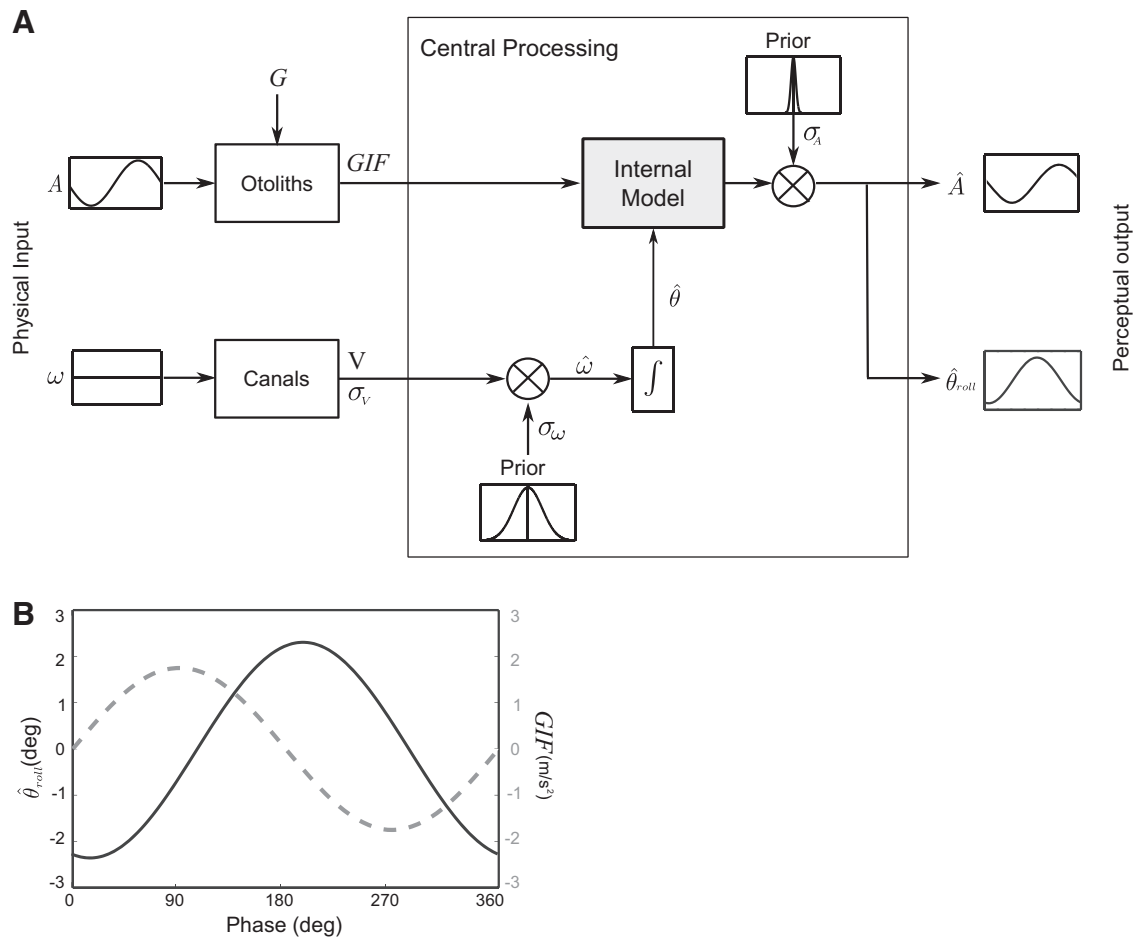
A

Central Processing

Prior

$G$

$A$

Otoliths

$GIF$

Internal Model

$\sigma_A$

$\hat{A}$

Physical Input

Perceptual output

$\hat{\theta}$

$\omega$

Canals

V

$\sigma_V$

$\hat{\omega}$

$\int$

$\hat{\theta}_{roll}$

$\sigma_\omega$

Prior

B

3
2
1
0
-1
-2
-3

$\hat{\theta}_{roll}$(deg)

3
2
1
0
-1
-2
-3

$GIF$(m/s$^2$)

0
90
180
270
360

Phase (deg)